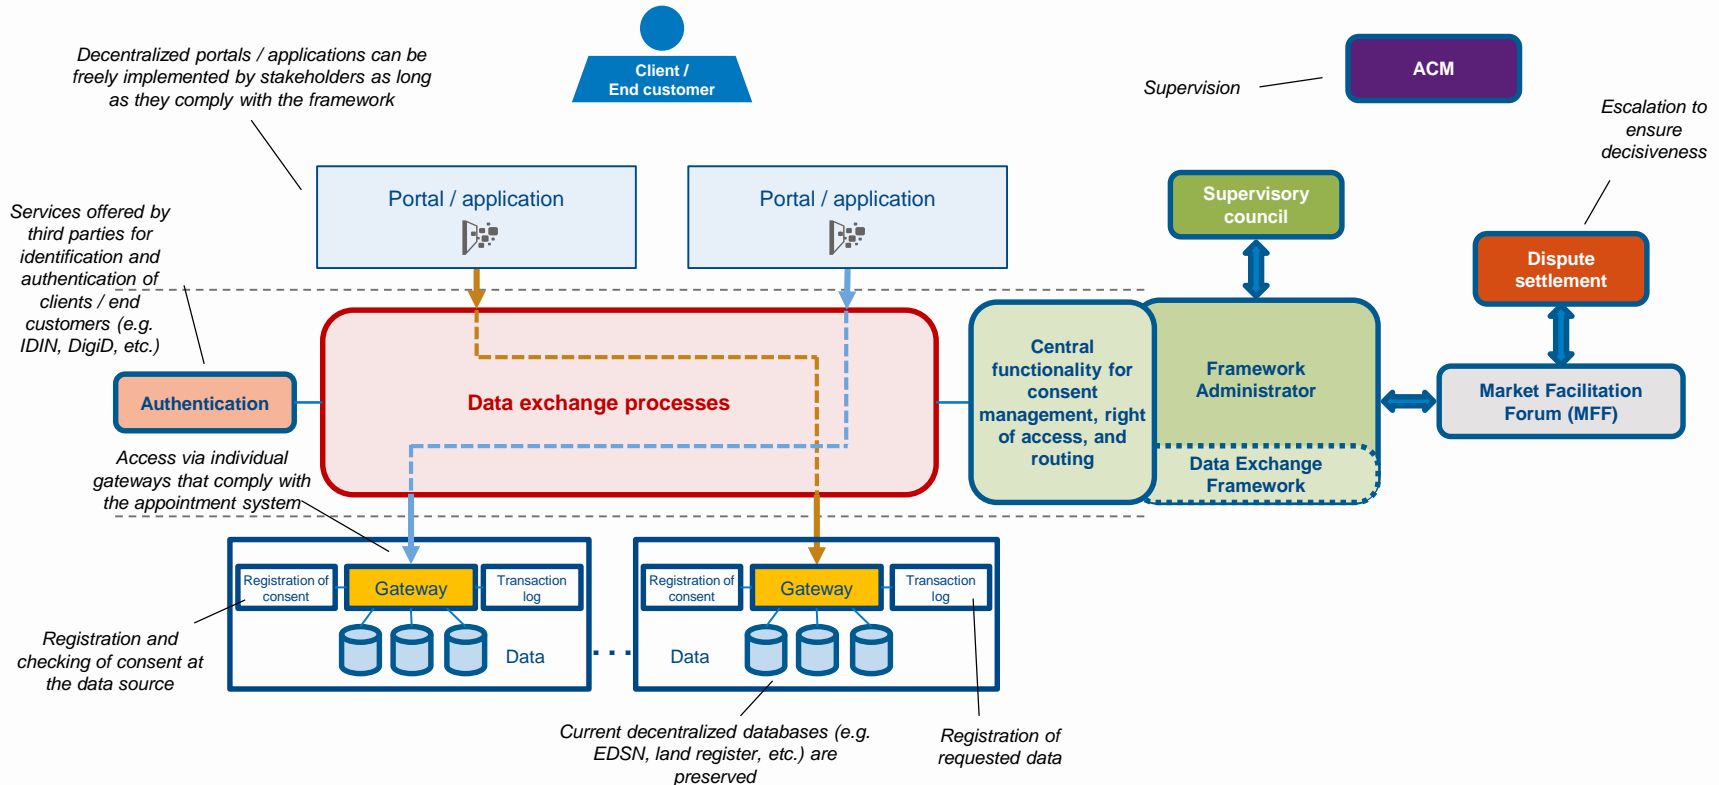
Client / End customer

Decentralized portals / applications can be freely implemented by stakeholders as long as they comply with the framework

Supervision

ACM

Escalation to ensure decisiveness

Portal / application

Portal / application

Services offered by third parties for identification and authentication of clients / end customers (e.g. IDIN, DigiD, etc.)

Supervisory council

Dispute settlement

Authentication

Data exchange processes

Central functionality for consent management, right of access, and routing

Framework Administrator

Data Exchange Framework

Market Facilitation Forum (MFF)

Access via individual gateways that comply with the appointment system

Registration of consent

Gateway

Transaction log

Data

Registration of consent

Gateway

Transaction log

Data

Registration and checking of consent at the data source

Current decentralized databases (e.g. EDSN, land register, etc.) are preserved

Registration of requested data